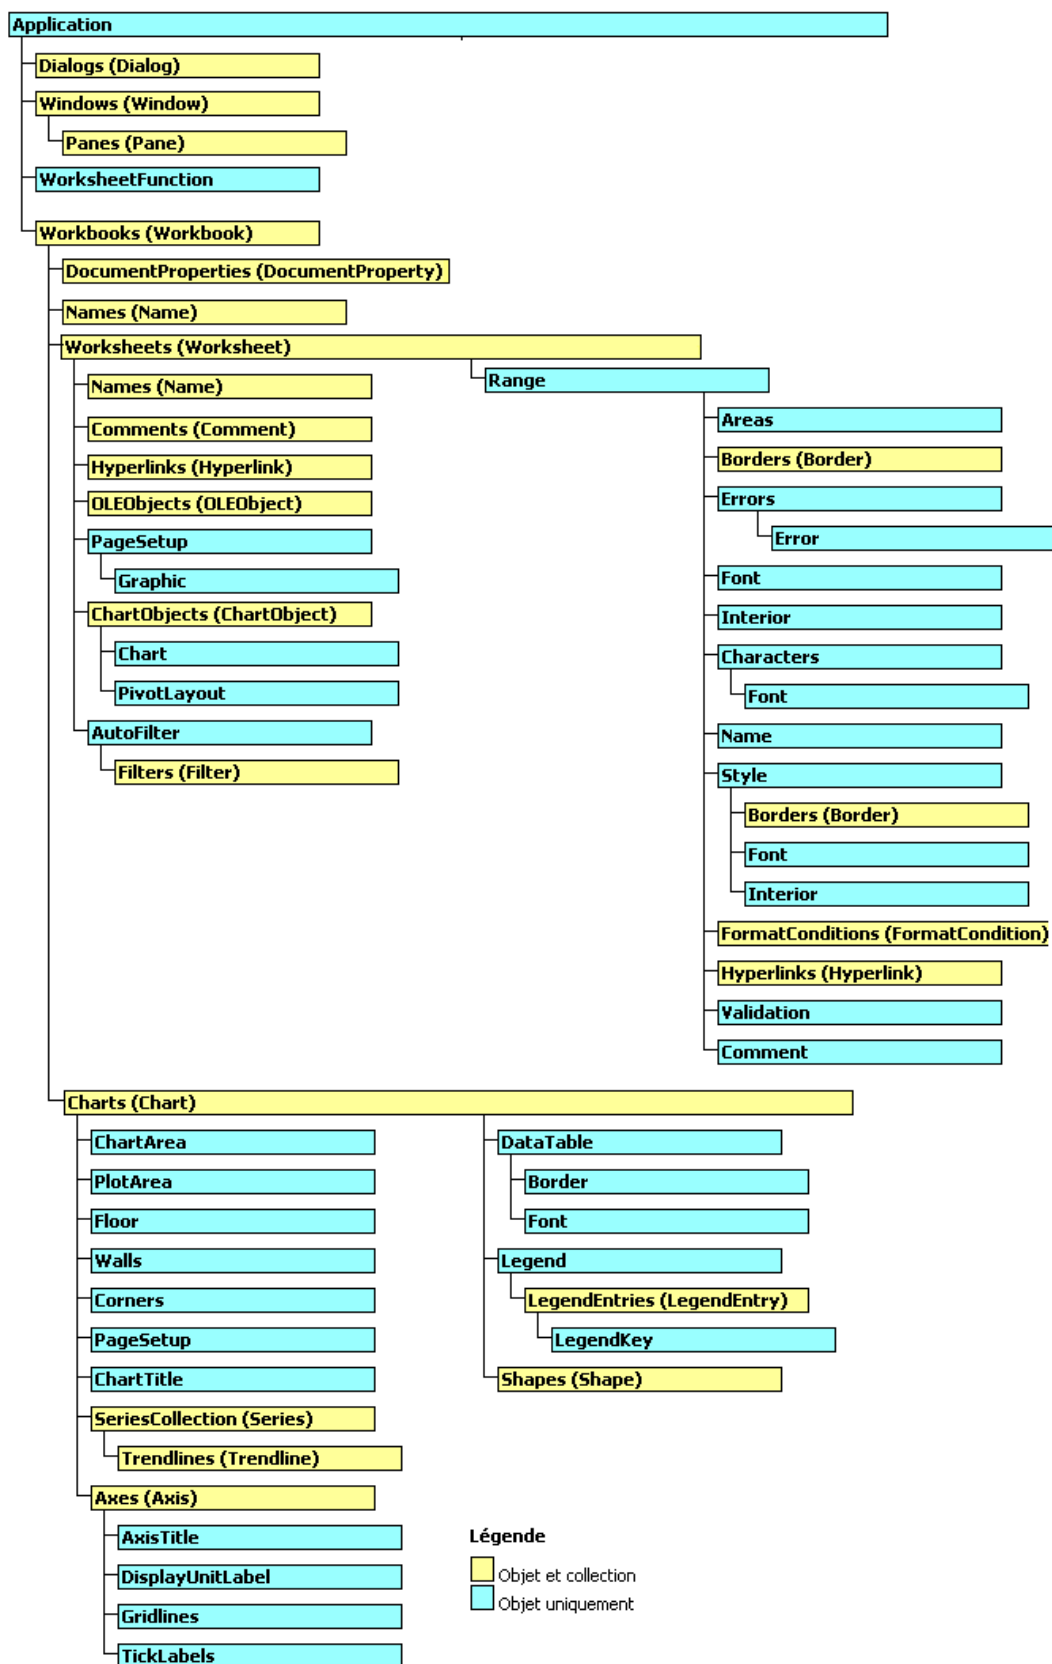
Application
Dialogs (Dialog)
Windows (Window)
Panes (Pane)
WorksheetFunction
Workbooks (Workbook)
DocumentProperties (DocumentProperty)
Names (Name)
Worksheets (Worksheet)
Names (Name)
Comments (Comment)
Hyperlinks (Hyperlink)
OLEObjects (OLEObject)
PageSetup
Graphic
ChartObjects (ChartObject)
Chart
PivotLayout
AutoFilter
Filters (Filter)
Range
Areas
Borders (Border)
Errors
Error
Font
Interior
Characters
Font
Name
Style
Borders (Border)
Font
Interior
FormatConditions (FormatCondition)
Hyperlinks (Hyperlink)
Validation
Comment
Charts (Chart)
ChartArea
PlotArea
Floor
Walls
Corners
PageSetup
ChartTitle
SeriesCollection (Series)
Trendlines (Trendline)
Axes (Axis)
AxisTitle
DisplayUnitLabel
Gridlines
TickLabels
DataTable
Border
Font
Legend
LegendEntries (LegendEntry)
LegendKey
Shapes (Shape)
Légende
Objet et collection
Objet uniquement